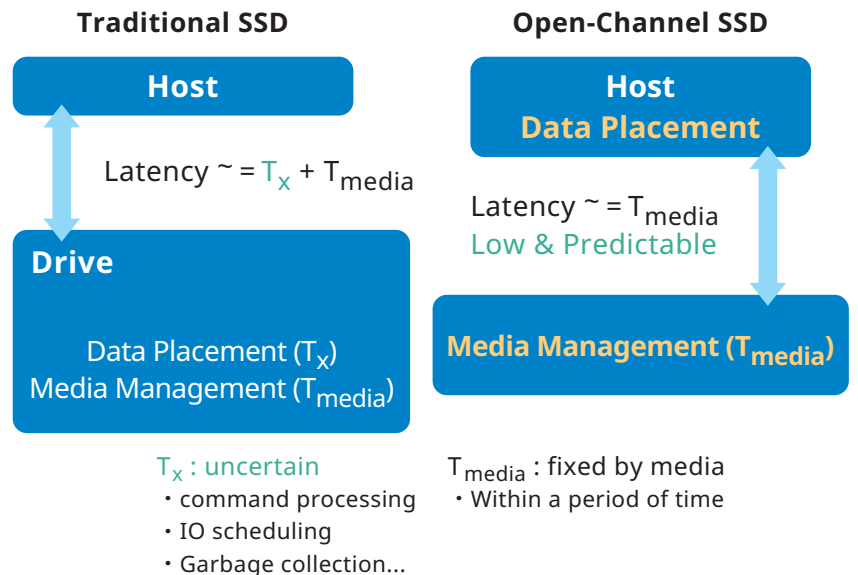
Traditional SSD

Host

Latency ~ = $T_x$ + $T_{media}$

Drive

Data Placement ($T_x$)
Media Management ($T_{media}$)

$T_x$ : uncertain
・command processing
・IO scheduling
・Garbage collection...

Open-Channel SSD

Host
Data Placement

Latency ~ = $T_{media}$
Low & Predictable

Media Management ($T_{media}$)

$T_{media}$ : fixed by media
・Within a period of time